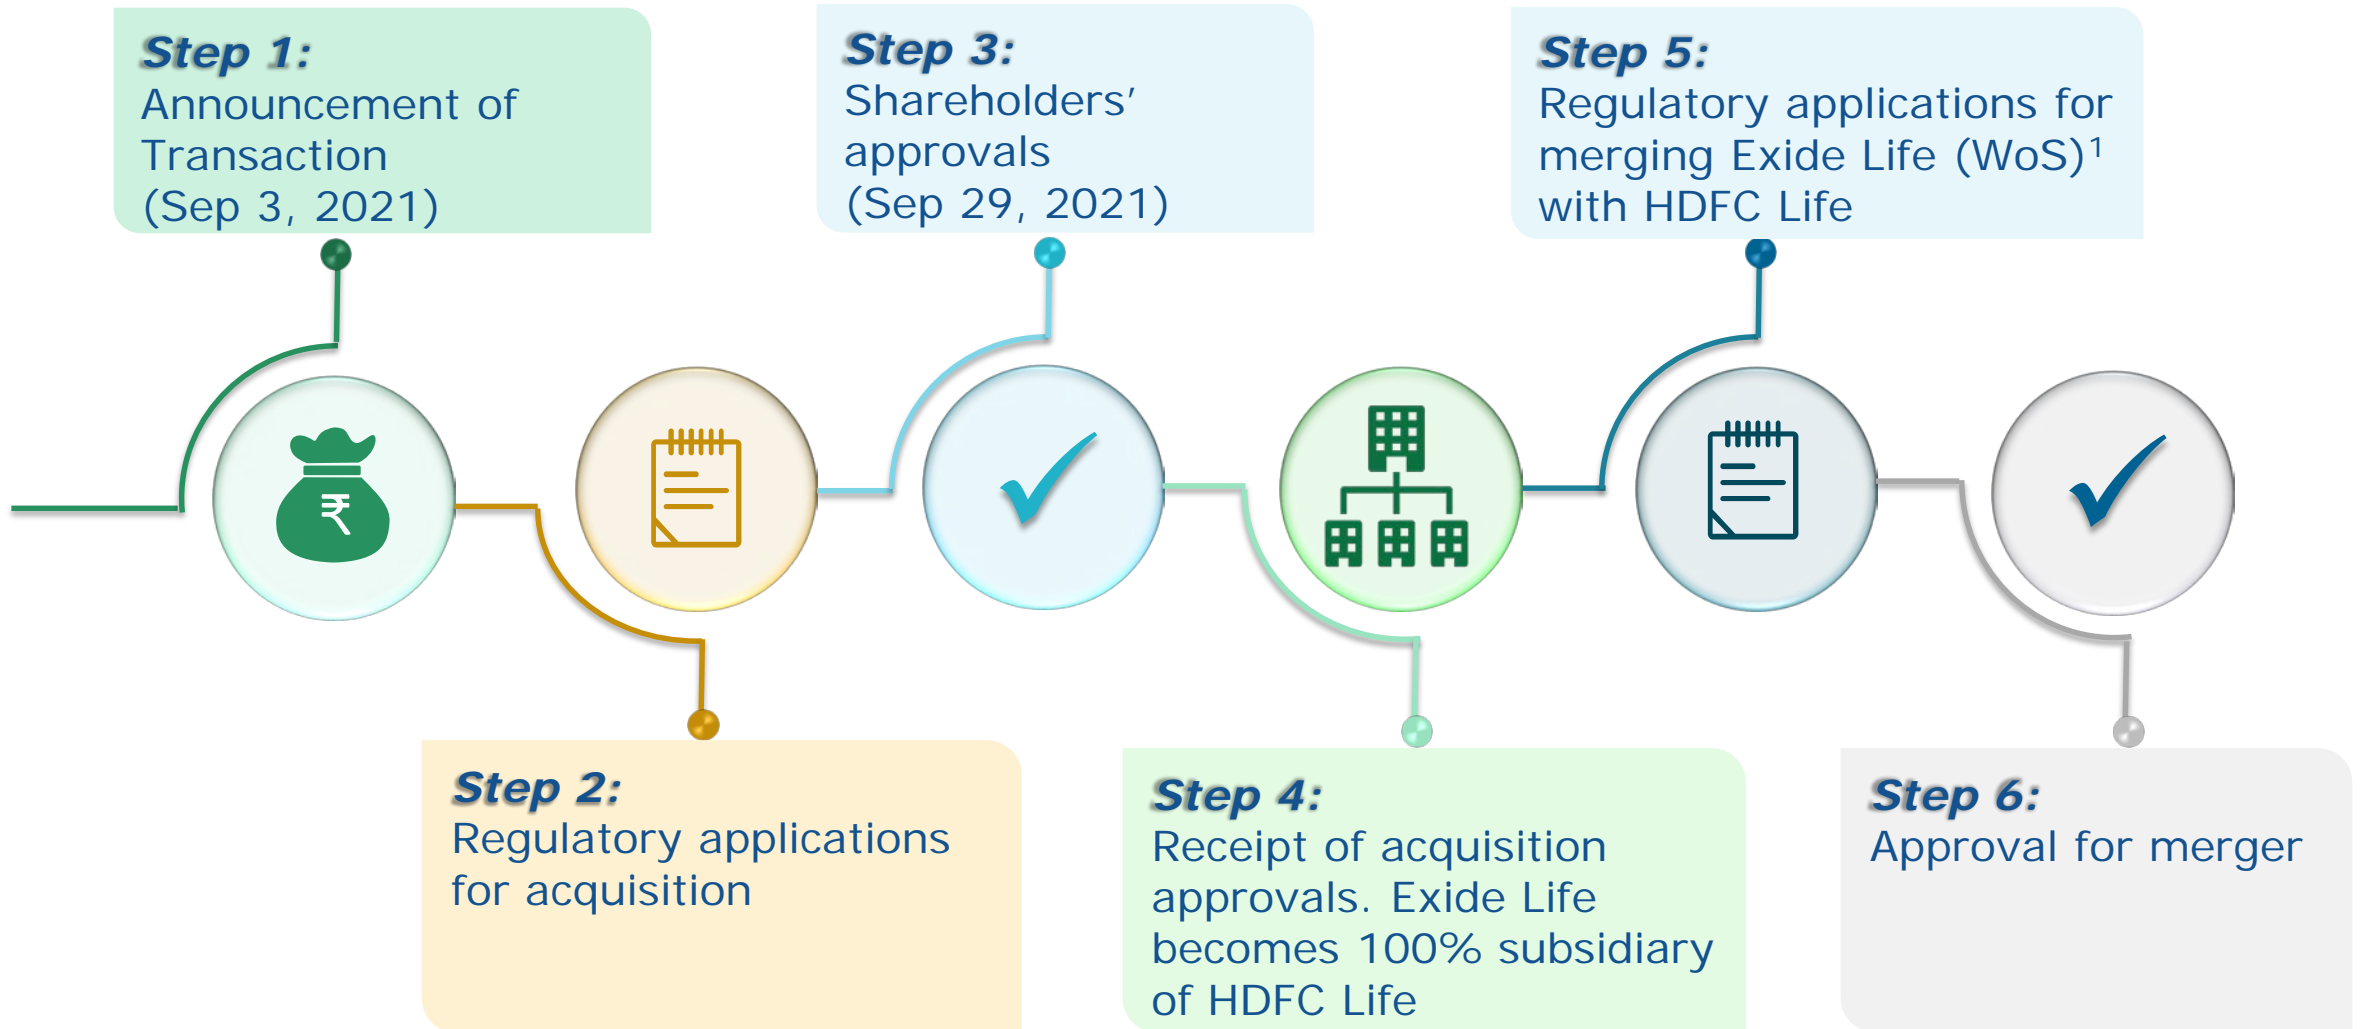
Step 1:
Announcement of Transaction
(Sep 3, 2021)

Step 2:
Regulatory applications for acquisition

Step 3:
Shareholders' approvals
(Sep 29, 2021)

Step 4:
Receipt of acquisition approvals. Exide Life becomes 100% subsidiary of HDFC Life

Step 5:
Regulatory applications for merging Exide Life (WoS)$^1$ with HDFC Life

Step 6:
Approval for merger